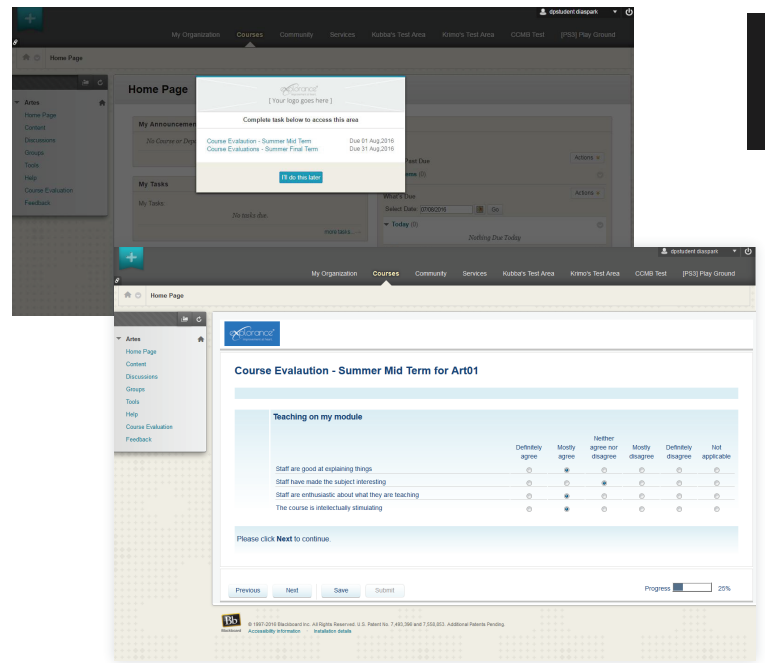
dpstudent diaspark

My Organization Courses Community Services Kubba's Test Area Krimo's Test Area CCMB Test [PS3] Play Ground

Home Page

Artes
Home Page
Content
Discussions
Groups
Tools
Help
Course Evaluation
Feedback

Home Page

My Announcements
No Course or Orga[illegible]

My Tasks
My Tasks:
No tasks due
more tasks...

explorance
[ Your logo goes here ]
Complete task below to access this area
Course Evaluation - Summer Mid Term Due 01 Aug,2016
Course Evaluations - Summer Final Term Due 31 Aug,2016
I'll do this later

Past Due
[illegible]me
Actions
What's Due
Select Date: 07/08/2016 Go
Today (0)
Nothing Due Today

dpstudent diaspark

My Organization Courses Community Services Kubba's Test Area Krimo's Test Area CCMB Test [PS3] Play Ground

Home Page

Artes
Home Page
Content
Discussions
Groups
Tools
Help
Course Evaluation
Feedback

explorance

Course Evalaution - Summer Mid Term for Art01

Teaching on my module

| | Definitely agree | Mostly agree | Neither agree nor disagree | Mostly disagree | Definitely disagree | Not applicable |
|---|---|---|---|---|---|---|
| Staff are good at explaining things | | | | | | |
| Staff have made the subject interesting | | | | | | |
| Staff are enthusiastic about what they are teaching | | | | | | |
| The course is intellectually stimulating | | | | | | |

Please click Next to continue.

Previous Next Save Submit

Progress 25%

Bb Blackboard
© 1997-2016 Blackboard Inc. All Rights Reserved. U.S. Patent No. 7,493,396 and 7,558,853. Additional Patents Pending.
Accessibility information Installation details